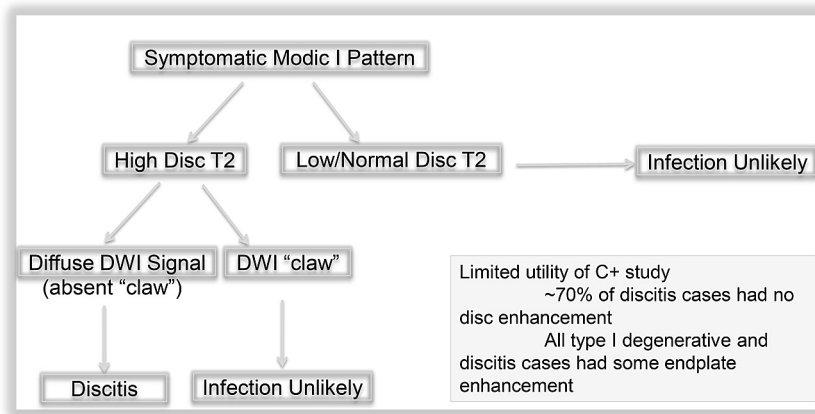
Symptomatic Modic I Pattern

High Disc T2

Low/Normal Disc T2

Infection Unlikely

Diffuse DWI Signal (absent “claw”)

DWI “claw”

Discitis

Infection Unlikely

Limited utility of C+ study
~70% of discitis cases had no disc enhancement
All type I degenerative and discitis cases had some endplate enhancement